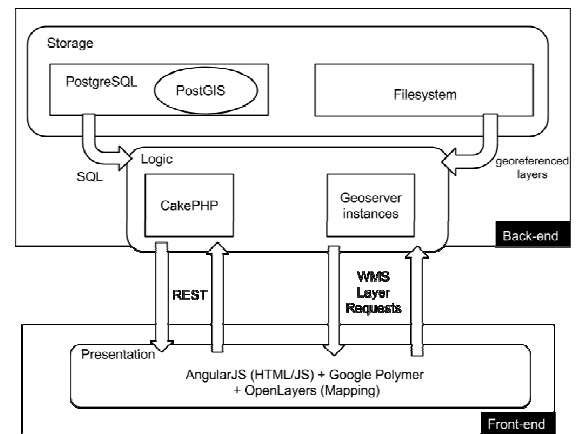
Storage

PostgreSQL

PostGIS

Filesystem

SQL

Logic

georeferenced layers

CakePHP

Geoserver instances

Back-end

REST

WMS Layer Requests

Presentation

AngularJS (HTML/JS) + Google Polymer + OpenLayers (Mapping)

Front-end